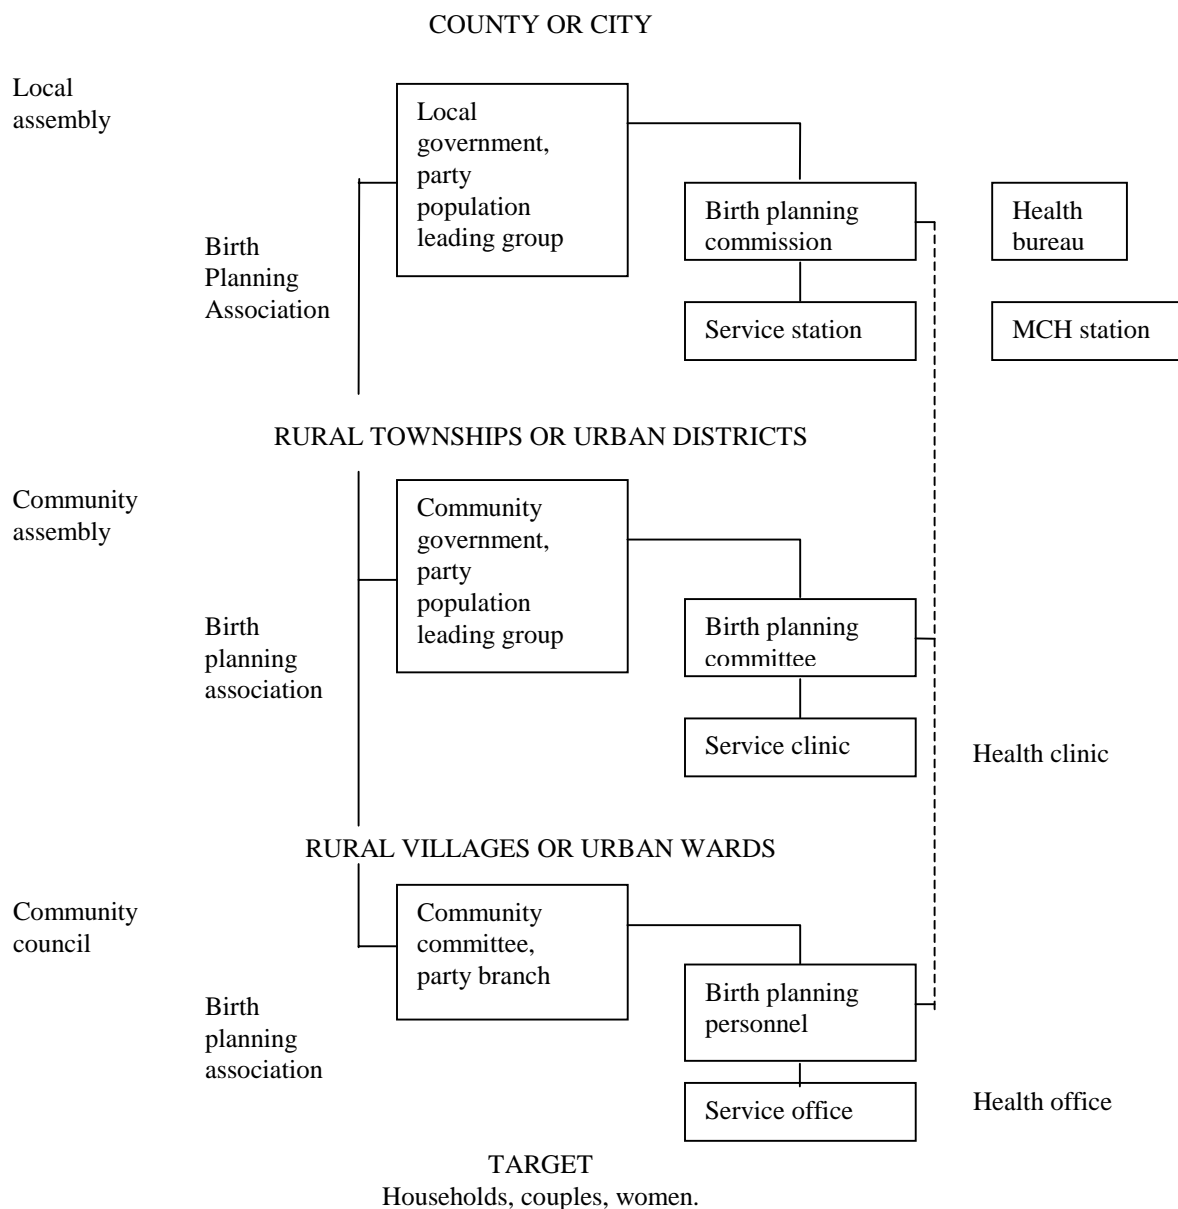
COUNTY OR CITY

Local assembly

Local government, party population leading group

Birth planning commission

Health bureau

Birth Planning Association

Service station

MCH station

RURAL TOWNSHIPS OR URBAN DISTRICTS

Community assembly

Community government, party population leading group

Birth planning committee

Birth planning association

Service clinic

Health clinic

RURAL VILLAGES OR URBAN WARDS

Community council

Community committee, party branch

Birth planning personnel

Birth planning association

Service office

Health office

TARGET
Households, couples, women.